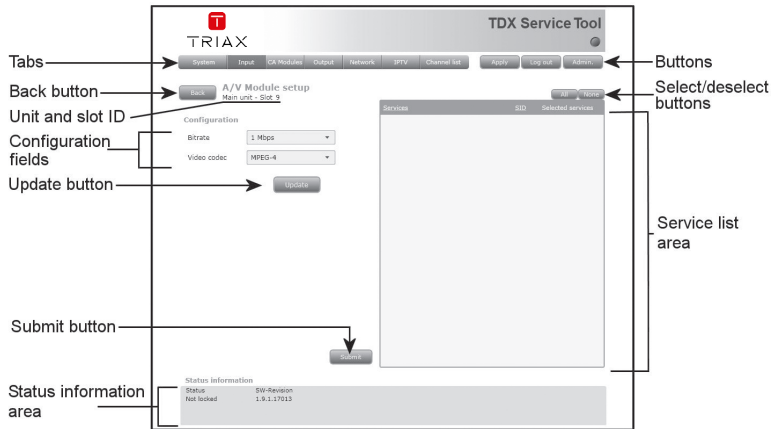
TRIAX

TDX Service Tool

Tabs

System | Input | CA Modules | Output | Network | IPTV | Channel list

Apply | Log out | Admin.

Buttons

Back button

Back

A/V Module setup
Main unit - Slot 9

Unit and slot ID

All | None

Select/deselect buttons

Services | SID | Selected services

Configuration

Configuration fields

Bitrate | 1 Mbps

Video codec | MPEG-4

Update button

Update

Service list area

Submit button

Submit

Status information area

Status information
Status | SW-Revision
Not locked | 1.9.1.17013